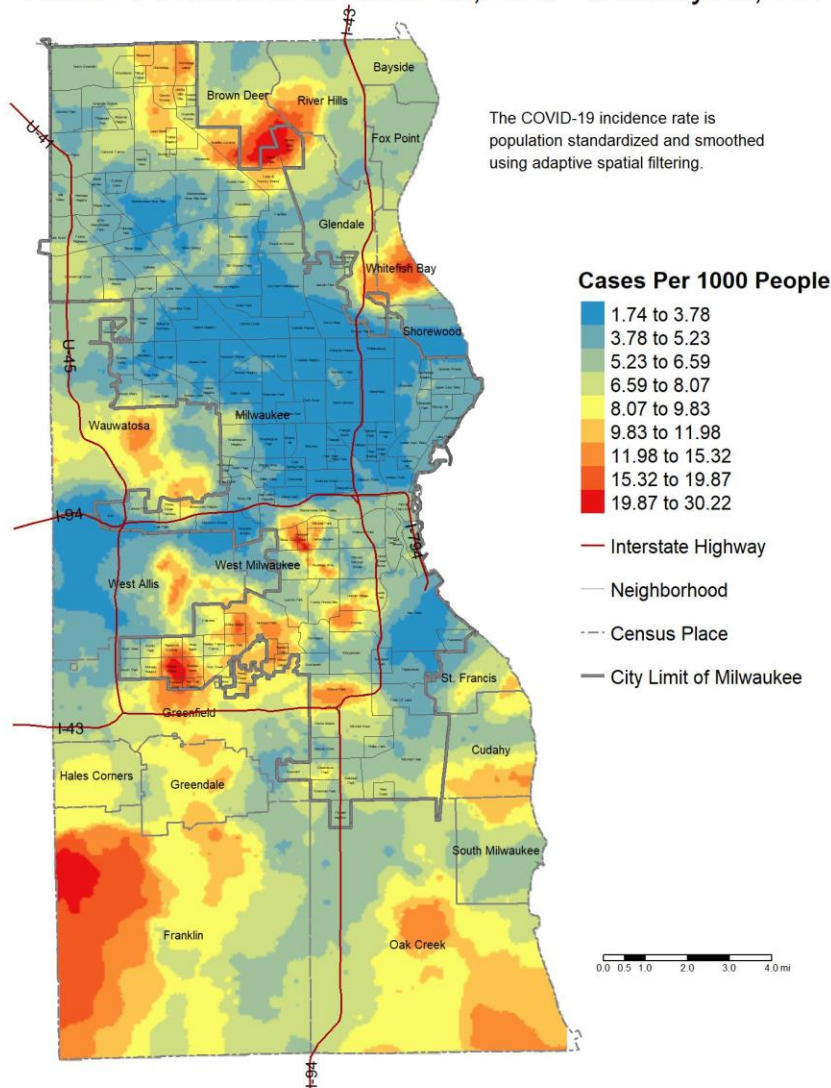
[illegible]

The COVID-19 incidence rate is population standardized and smoothed using adaptive spatial filtering.

Cases Per 1000 People
1.74 to 3.78
3.78 to 5.23
5.23 to 6.59
6.59 to 8.07
8.07 to 9.83
9.83 to 11.98
11.98 to 15.32
15.32 to 19.87
19.87 to 30.22

Interstate Highway
Neighborhood
Census Place
City Limit of Milwaukee

I-43
Bayside
Brown Deer
River Hills
Fox Point
U-41
Glendale
Whitefish Bay
Shorewood
U-45
Wauwatosa
Milwaukee
I-94
I-794
West Milwaukee
West Allis
St. Francis
Greenfield
I-43
Cudahy
Hales Corners
Greendale
South Milwaukee
Franklin
Oak Creek
I-94

0.0 0.5 1.0 2.0 3.0 4.0 mi